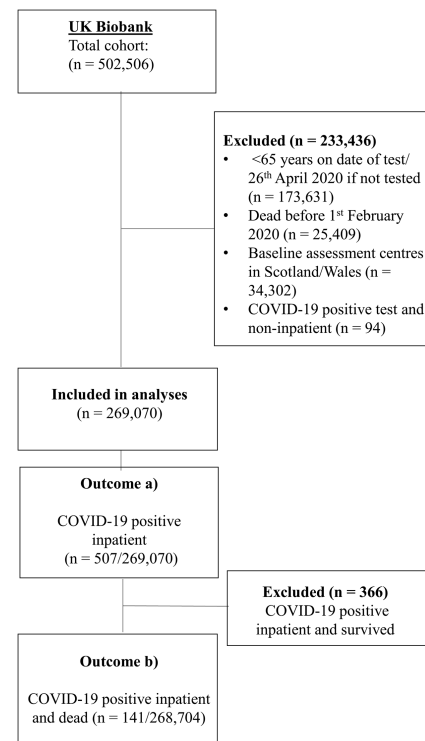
**UK Biobank**
Total cohort:
(n = 502,506)

**Excluded (n = 233,436)**
- <65 years on date of test/ 26th April 2020 if not tested (n = 173,631)
- Dead before 1st February 2020 (n = 25,409)
- Baseline assessment centres in Scotland/Wales (n = 34,302)
- COVID-19 positive test and non-inpatient (n = 94)

**Included in analyses**
(n = 269,070)

**Outcome a)**
COVID-19 positive inpatient
(n = 507/269,070)

**Excluded (n = 366)**
COVID-19 positive inpatient and survived

**Outcome b)**
COVID-19 positive inpatient and dead (n = 141/268,704)